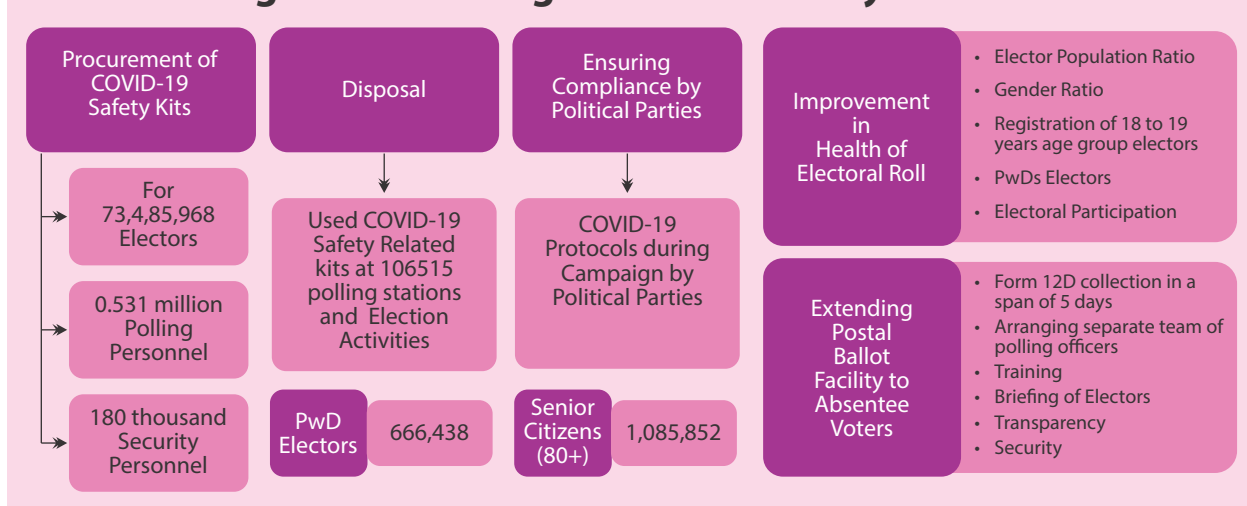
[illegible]

Procurement of COVID-19 Safety Kits

For 73,4,85,968 Electors

0.531 million Polling Personnel

180 thousand Security Personnel

Disposal

Used COVID-19 Safety Related kits at 106515 polling stations and Election Activities

PwD Electors

666,438

Ensuring Compliance by Political Parties

COVID-19 Protocols during Campaign by Political Parties

Senior Citizens (80+)

1,085,852

Improvement in Health of Electoral Roll

- Elector Population Ratio
- Gender Ratio
- Registration of 18 to 19 years age group electors
- PwDs Electors
- Electoral Participation

Extending Postal Ballot Facility to Absentee Voters

- Form 12D collection in a span of 5 days
- Arranging separate team of polling officers
- Training
- Briefing of Electors
- Transparency
- Security